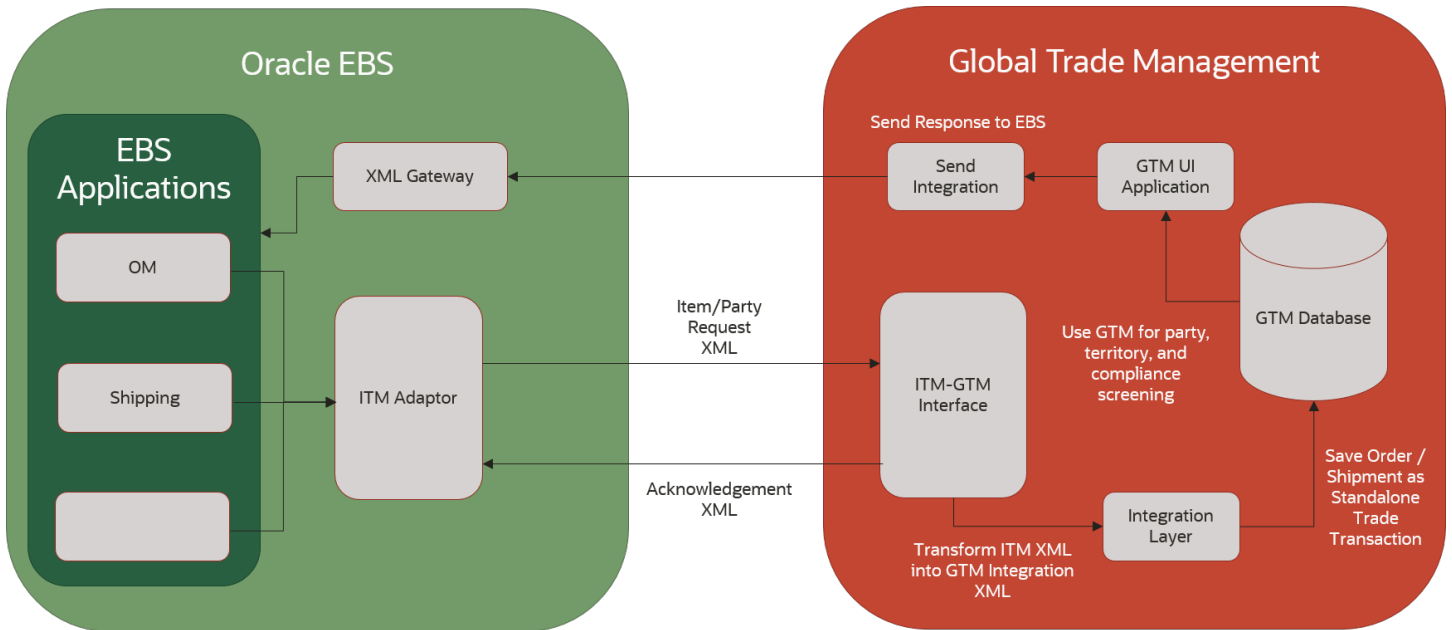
Oracle EBS

EBS Applications

OM

Shipping

XML Gateway

ITM Adaptor

Item/Party Request XML

Acknowledgement XML

Global Trade Management

Send Response to EBS

Send Integration

GTM UI Application

GTM Database

ITM-GTM Interface

Use GTM for party, territory, and compliance screening

Integration Layer

Transform ITM XML into GTM Integration XML

Save Order / Shipment as Standalone Trade Transaction